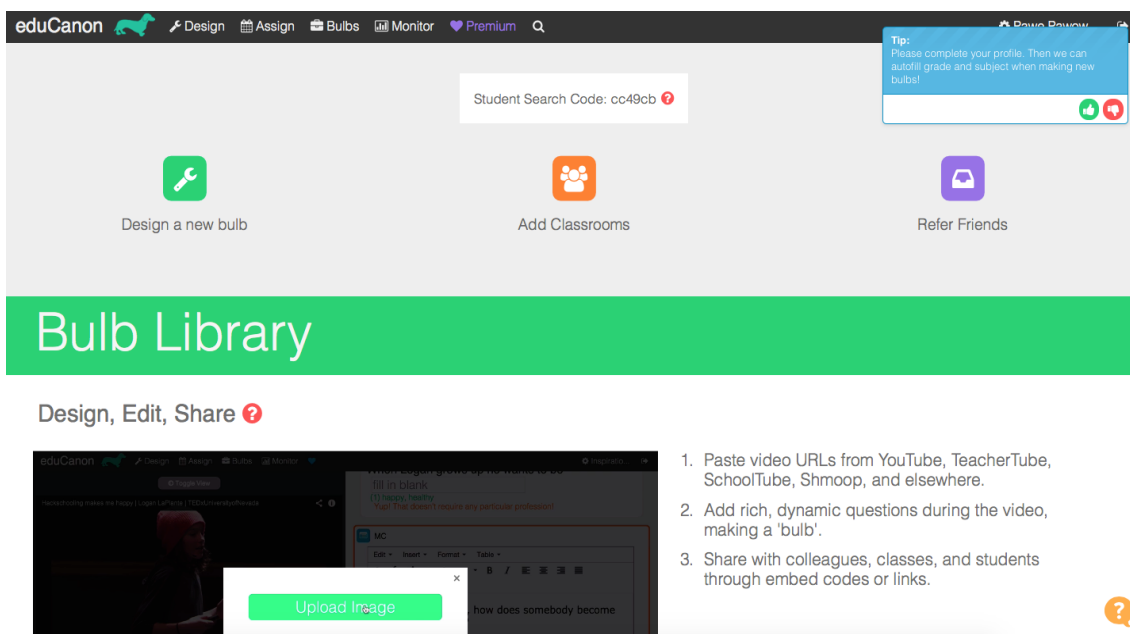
eduCanon Design Assign Bulbs Monitor Premium

Rawe Rawow

Tip:
Please complete your profile. Then we can autofill grade and subject when making new bulbs!

Student Search Code: cc49cb

Design a new bulb

Add Classrooms

Refer Friends

Bulb Library

Design, Edit, Share

eduCanon Design Assign Bulbs Monitor Inspiratio...

Toggle View

Hackschooling makes me happy | Logan LaPlante | TEDxUniversityofNevada

fill in blank

(1) happy, healthy

Yup! That doesn't require any particular profession!

MC

Edit Insert Format Table

B I

Upload Image

how does somebody become

×

1. Paste video URLs from YouTube, TeacherTube, SchoolTube, Shmoop, and elsewhere.

2. Add rich, dynamic questions during the video, making a 'bulb'.

3. Share with colleagues, classes, and students through embed codes or links.